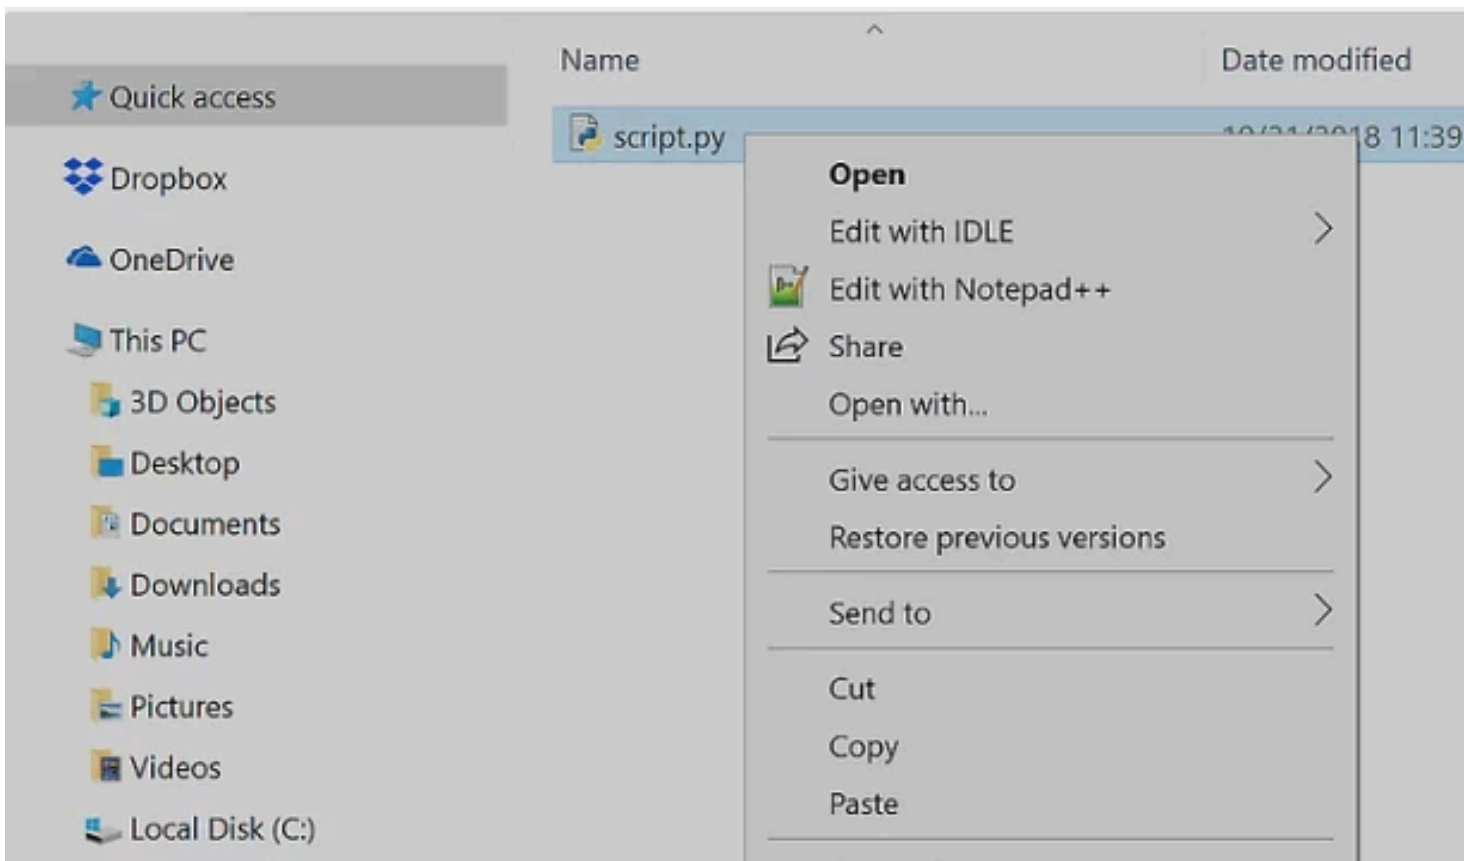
Quick access
Dropbox
OneDrive
This PC
3D Objects
Desktop
Documents
Downloads
Music
Pictures
Videos
Local Disk (C:)

Name
Date modified
script.py
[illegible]8 11:39

Open
Edit with IDLE
Edit with Notepad++
Share
Open with...
Give access to
Restore previous versions
Send to
Cut
Copy
Paste